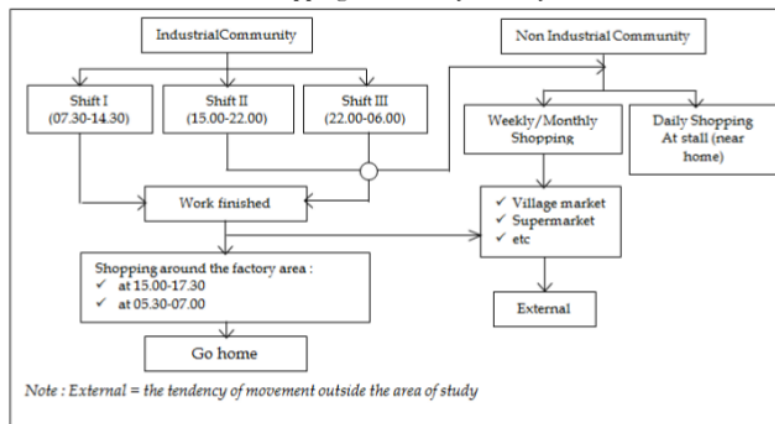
IndustrialCommunity

Non Industrial Community

Shift I (07.30-14.30)

Shift II (15.00-22.00)

Shift III (22.00-06.00)

Weekly/Monthly Shopping

Daily Shopping At stall (near home)

Work finished

✓ Village market
✓ Supermarket
✓ etc

Shopping around the factory area :
✓ at 15.00-17.30
✓ at 05.30-07.00

External

Go home

Note : External = the tendency of movement outside the area of study